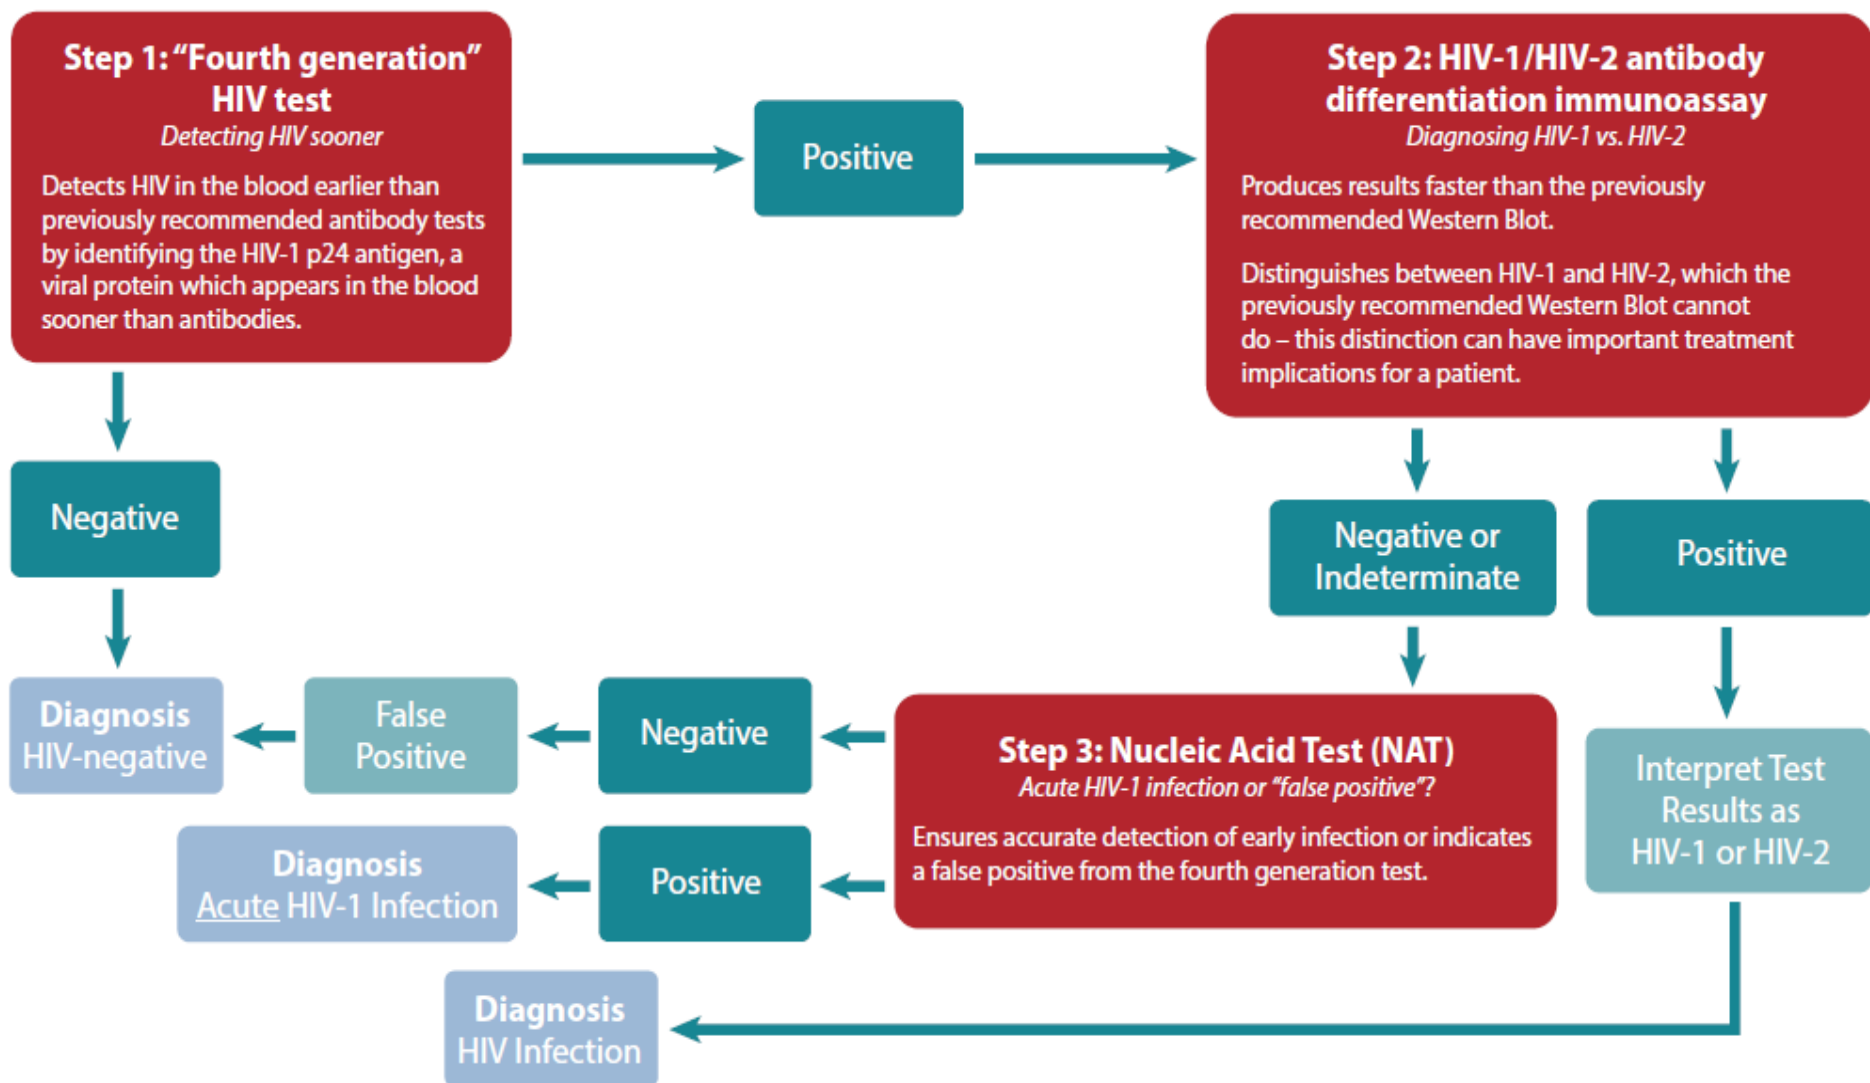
Step 1: "Fourth generation" HIV test
Detecting HIV sooner
Detects HIV in the blood earlier than previously recommended antibody tests by identifying the HIV-1 p24 antigen, a viral protein which appears in the blood sooner than antibodies.

Positive

Step 2: HIV-1/HIV-2 antibody differentiation immunoassay
Diagnosing HIV-1 vs. HIV-2
Produces results faster than the previously recommended Western Blot.

Distinguishes between HIV-1 and HIV-2, which the previously recommended Western Blot cannot do – this distinction can have important treatment implications for a patient.

Negative

Negative or Indeterminate

Positive

Diagnosis HIV-negative

False Positive

Negative

Step 3: Nucleic Acid Test (NAT)
Acute HIV-1 infection or "false positive"?
Ensures accurate detection of early infection or indicates a false positive from the fourth generation test.

Interpret Test Results as HIV-1 or HIV-2

Diagnosis Acute HIV-1 Infection

Positive

Diagnosis HIV Infection